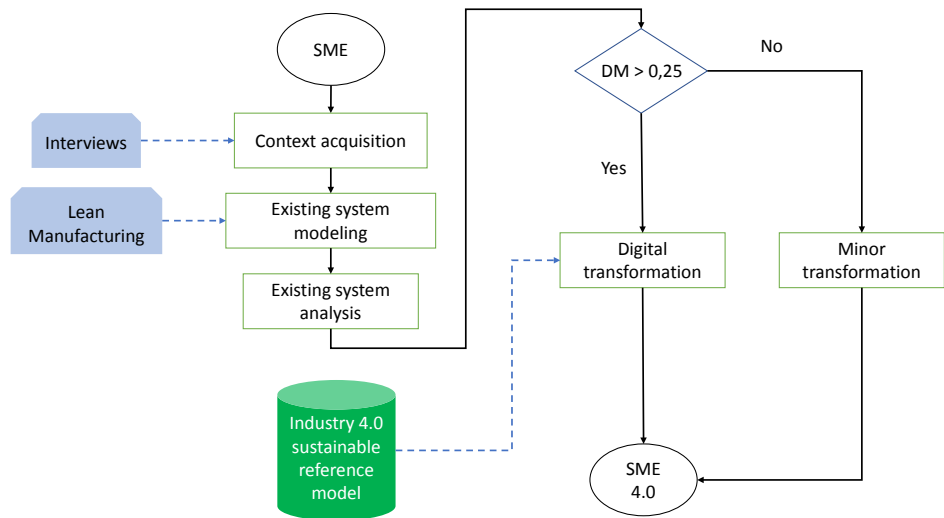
SME

Interviews

Context acquisition

Lean Manufacturing

Existing system modeling

Existing system analysis

DM > 0,25

No

Yes

Digital transformation

Minor transformation

Industry 4.0 sustainable reference model

SME 4.0